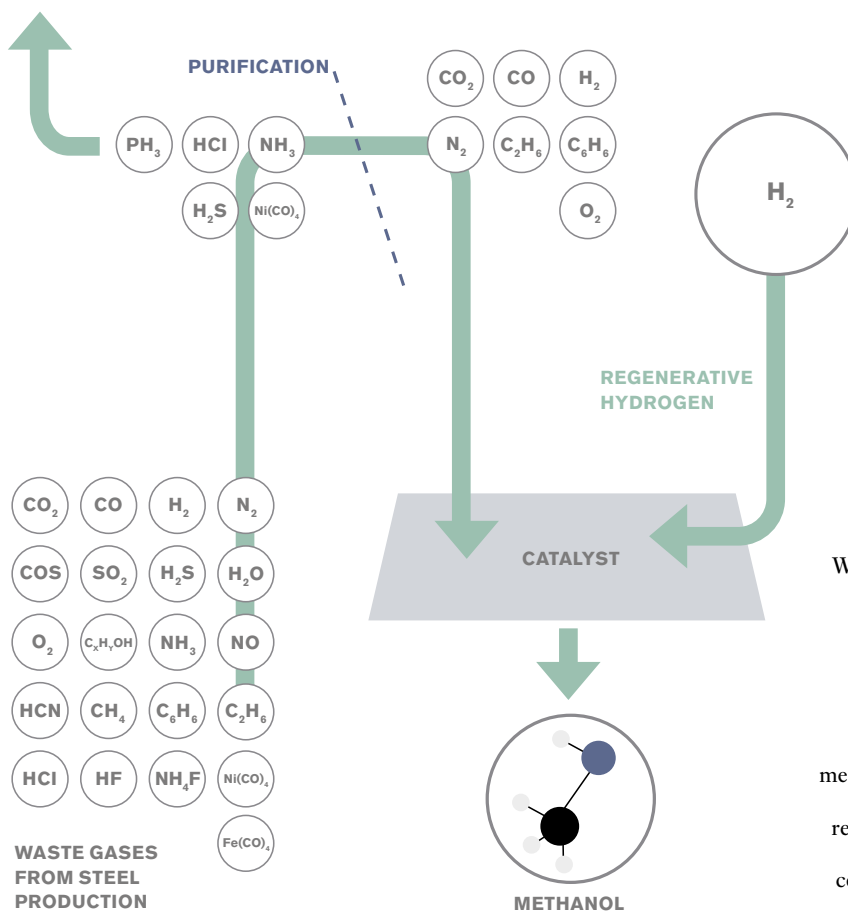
PURIFICATION

$CO_2$ CO $H_2$

$PH_3$ HCl $NH_3$ $N_2$ $C_2H_6$ $C_6H_6$

$H_2S$ $Ni(CO)_4$ $O_2$

$H_2$

REGENERATIVE HYDROGEN

$CO_2$ CO $H_2$ $N_2$

COS $SO_2$ $H_2S$ $H_2O$

$O_2$ $C_xH_yOH$ $NH_3$ NO

HCN $CH_4$ $C_6H_6$ $C_2H_6$

HCl HF $NH_4F$ $Ni(CO)_4$

$Fe(CO)_4$

WASTE GASES FROM STEEL PRODUCTION

CATALYST

METHANOL

W

me

re

co